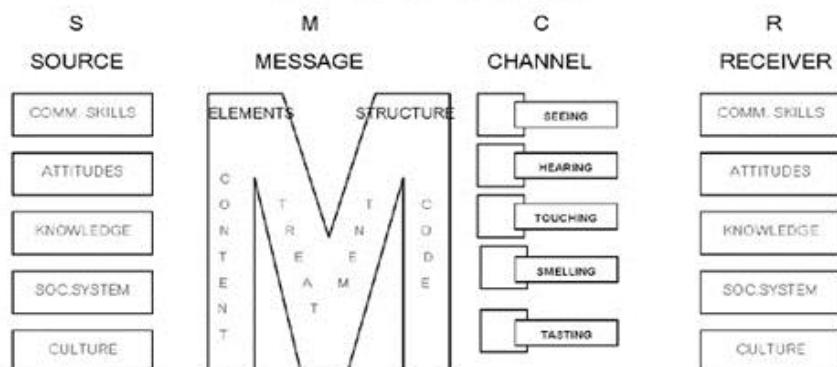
S
SOURCE

COMM. SKILLS

ATTITUDES

KNOWLEDGE

SOC.SYSTEM

CULTURE

M
MESSAGE

ELEMENTS

STRUCTURE

CONTENT

TREATMENT

CODE

C
CHANNEL

SEEING

HEARING

TOUCHING

SMELLING

TASTING

R
RECEIVER

COMM. SKILLS

ATTITUDES

KNOWLEDGE

SOC.SYSTEM

CULTURE